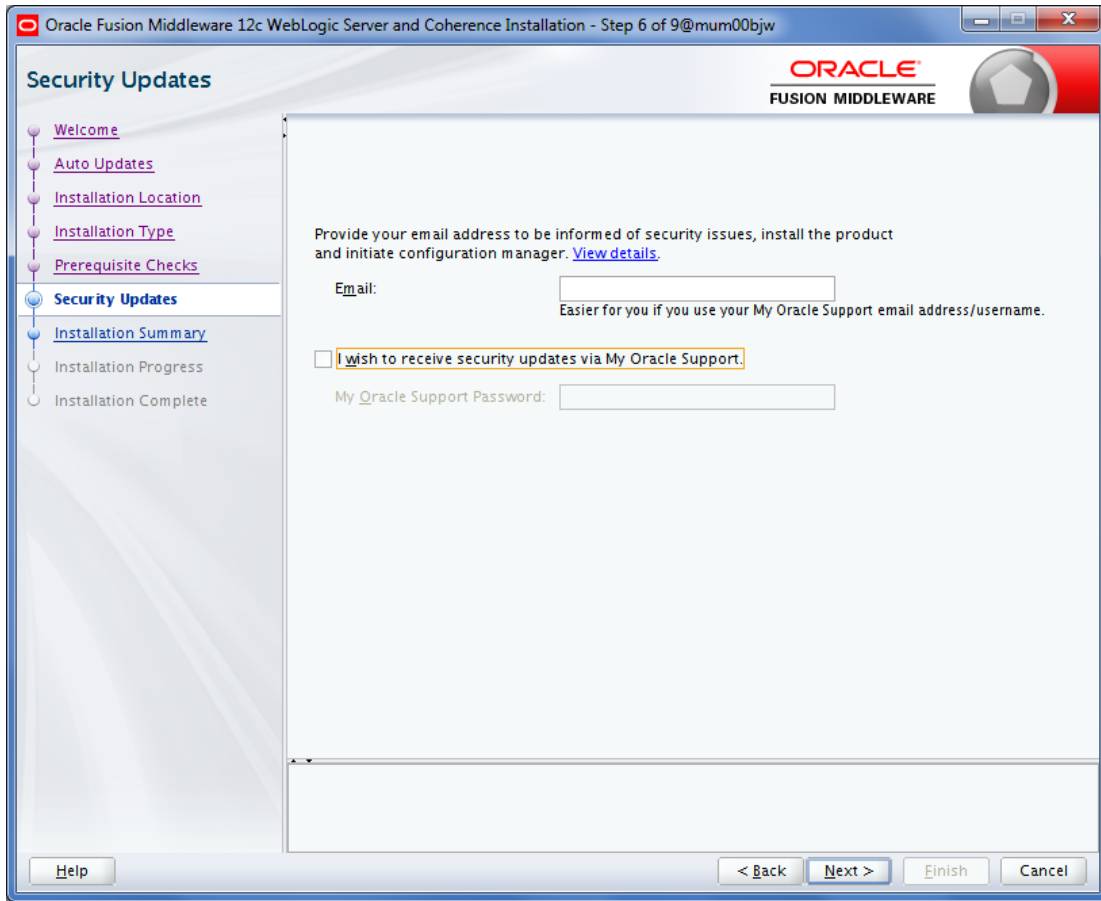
Oracle Fusion Middleware 12c WebLogic Server and Coherence Installation - Step 6 of 9@mum00bjw

Security Updates

ORACLE
FUSION MIDDLEWARE

Welcome
Auto Updates
Installation Location
Installation Type
Prerequisite Checks
Security Updates
Installation Summary
Installation Progress
Installation Complete

Provide your email address to be informed of security issues, install the product and initiate configuration manager. View details.

Email:

Easier for you if you use your My Oracle Support email address/username.

I wish to receive security updates via My Oracle Support.

My Oracle Support Password:

Help

< Back

Next >

Finish

Cancel